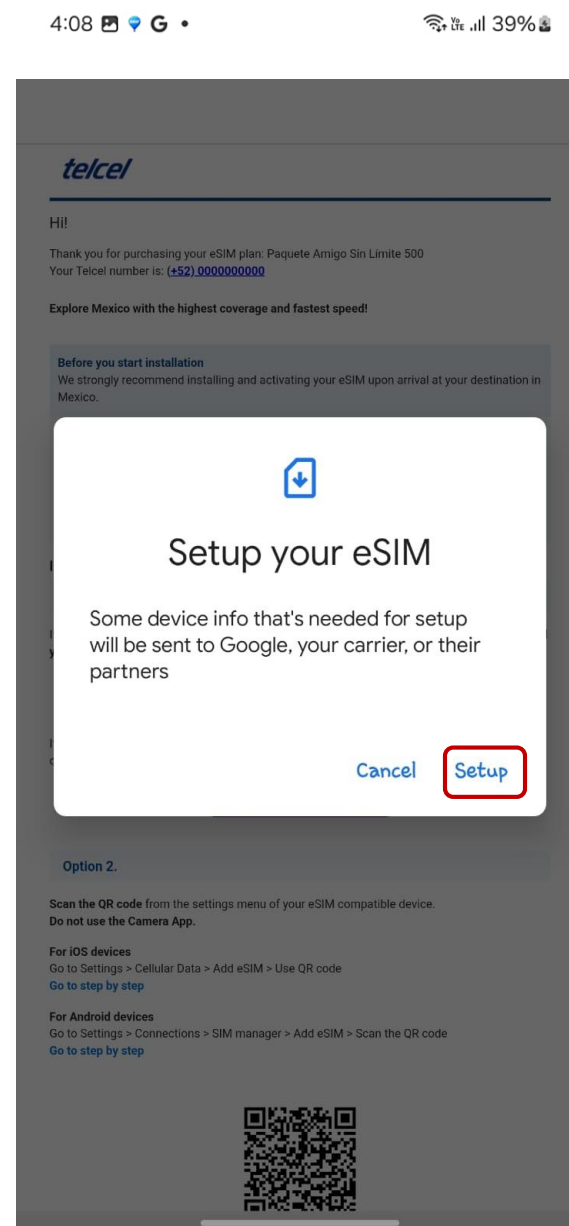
4:08 G • 39%

telcel

Hi!

Thank you for purchasing your eSIM plan: Paquete Amigo Sin Limite 500
Your Telcel number is: (+52) 0000000000

Explore Mexico with the highest coverage and fastest speed!

Before you start installation
We strongly recommend installing and activating your eSIM upon arrival at your destination in Mexico.

Setup your eSIM

Some device info that's needed for setup will be sent to Google, your carrier, or their partners

Cancel Setup

Option 2.

Scan the QR code from the settings menu of your eSIM compatible device.
Do not use the Camera App.

For iOS devices
Go to Settings > Cellular Data > Add eSIM > Use QR code
Go to step by step

For Android devices
Go to Settings > Connections > SIM manager > Add eSIM > Scan the QR code
Go to step by step